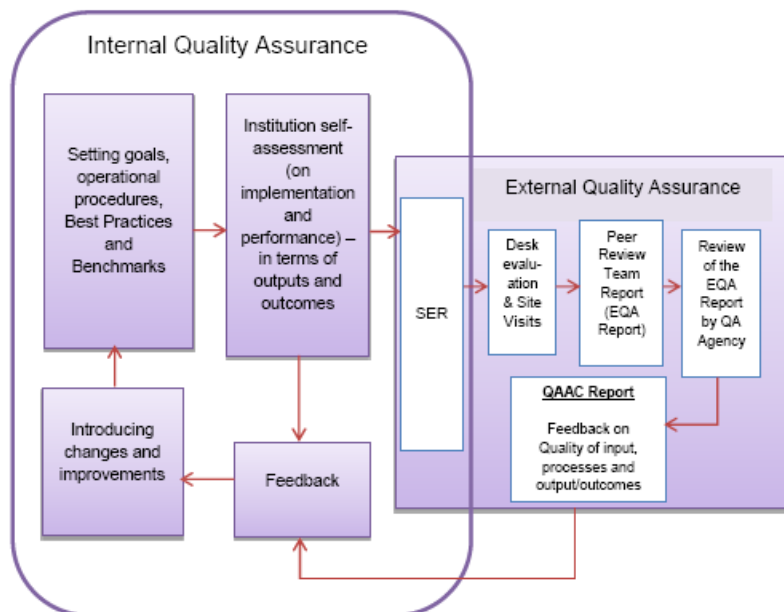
Internal Quality Assurance

Setting goals, operational procedures, Best Practices and Benchmarks

Institution self-assessment (on implementation and performance) – in terms of outputs and outcomes

Introducing changes and improvements

Feedback

SER

External Quality Assurance

Desk evaluation & Site Visits

Peer Review Team Report (EQA Report)

Review of the EQA Report by QA Agency

QAAC Report

Feedback on Quality of input, processes and output/outcomes